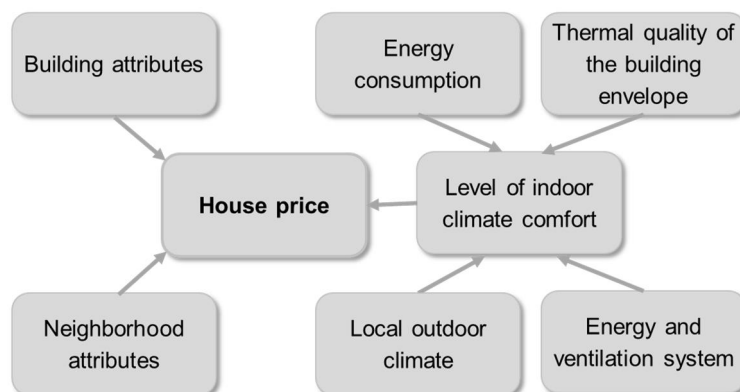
Building attributes

Energy consumption

Thermal quality of the building envelope

House price

Level of indoor climate comfort

Neighborhood attributes

Local outdoor climate

Energy and ventilation system